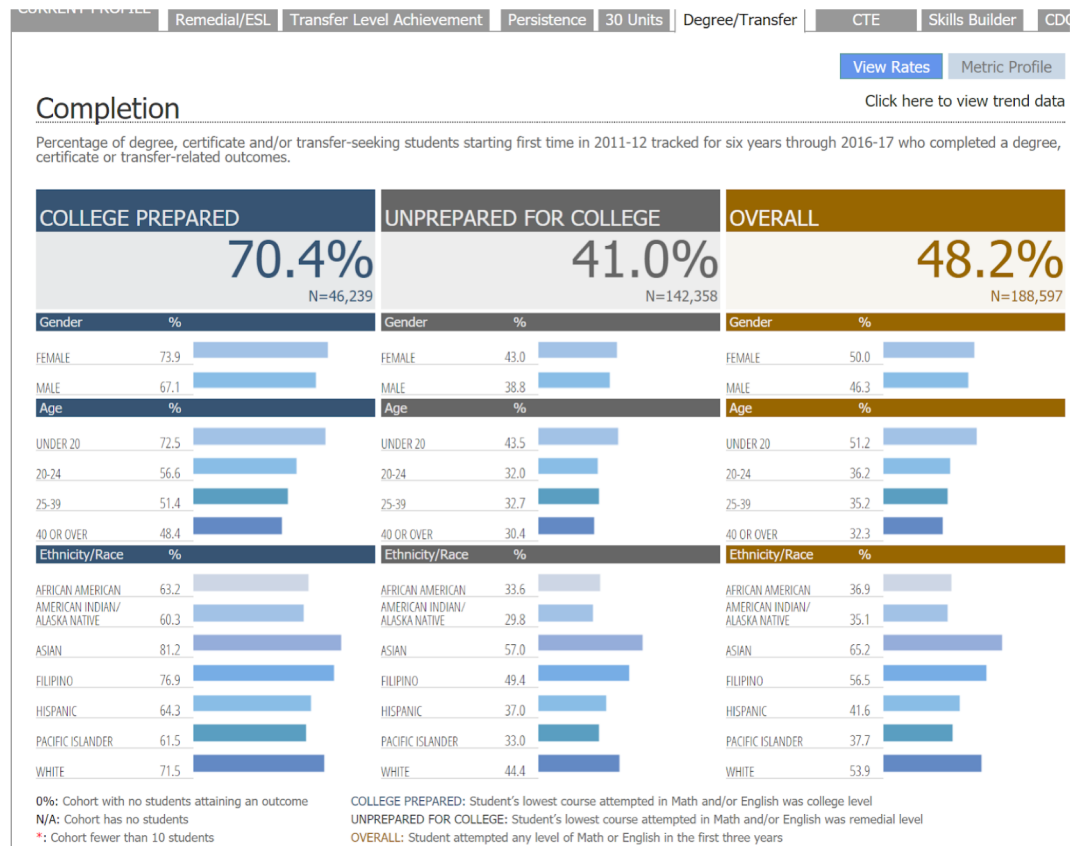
CURRENT PROFILE | Remedial/ESL | Transfer Level Achievement | Persistence | 30 Units | Degree/Transfer | CTE | Skills Builder | CDC

View Rates | Metric Profile

Completion

Click here to view trend data

Percentage of degree, certificate and/or transfer-seeking students starting first time in 2011-12 tracked for six years through 2016-17 who completed a degree, certificate or transfer-related outcomes.

COLLEGE PREPARED
70.4%
N=46,239

| Gender | % |
|---|---|
| FEMALE | 73.9 |
| MALE | 67.1 |

| Age | % |
|---|---|
| UNDER 20 | 72.5 |
| 20-24 | 56.6 |
| 25-39 | 51.4 |
| 40 OR OVER | 48.4 |

| Ethnicity/Race | % |
|---|---|
| AFRICAN AMERICAN | 63.2 |
| AMERICAN INDIAN/ ALASKA NATIVE | 60.3 |
| ASIAN | 81.2 |
| FILIPINO | 76.9 |
| HISPANIC | 64.3 |
| PACIFIC ISLANDER | 61.5 |
| WHITE | 71.5 |

UNPREPARED FOR COLLEGE
41.0%
N=142,358

| Gender | % |
|---|---|
| FEMALE | 43.0 |
| MALE | 38.8 |

| Age | % |
|---|---|
| UNDER 20 | 43.5 |
| 20-24 | 32.0 |
| 25-39 | 32.7 |
| 40 OR OVER | 30.4 |

| Ethnicity/Race | % |
|---|---|
| AFRICAN AMERICAN | 33.6 |
| AMERICAN INDIAN/ ALASKA NATIVE | 29.8 |
| ASIAN | 57.0 |
| FILIPINO | 49.4 |
| HISPANIC | 37.0 |
| PACIFIC ISLANDER | 33.0 |
| WHITE | 44.4 |

OVERALL
48.2%
N=188,597

| Gender | % |
|---|---|
| FEMALE | 50.0 |
| MALE | 46.3 |

| Age | % |
|---|---|
| UNDER 20 | 51.2 |
| 20-24 | 36.2 |
| 25-39 | 35.2 |
| 40 OR OVER | 32.3 |

| Ethnicity/Race | % |
|---|---|
| AFRICAN AMERICAN | 36.9 |
| AMERICAN INDIAN/ ALASKA NATIVE | 35.1 |
| ASIAN | 65.2 |
| FILIPINO | 56.5 |
| HISPANIC | 41.6 |
| PACIFIC ISLANDER | 37.7 |
| WHITE | 53.9 |

0%: Cohort with no students attaining an outcome
N/A: Cohort has no students
*: Cohort fewer than 10 students

COLLEGE PREPARED: Student's lowest course attempted in Math and/or English was college level
UNPREPARED FOR COLLEGE: Student's lowest course attempted in Math and/or English was remedial level
OVERALL: Student attempted any level of Math or English in the first three years